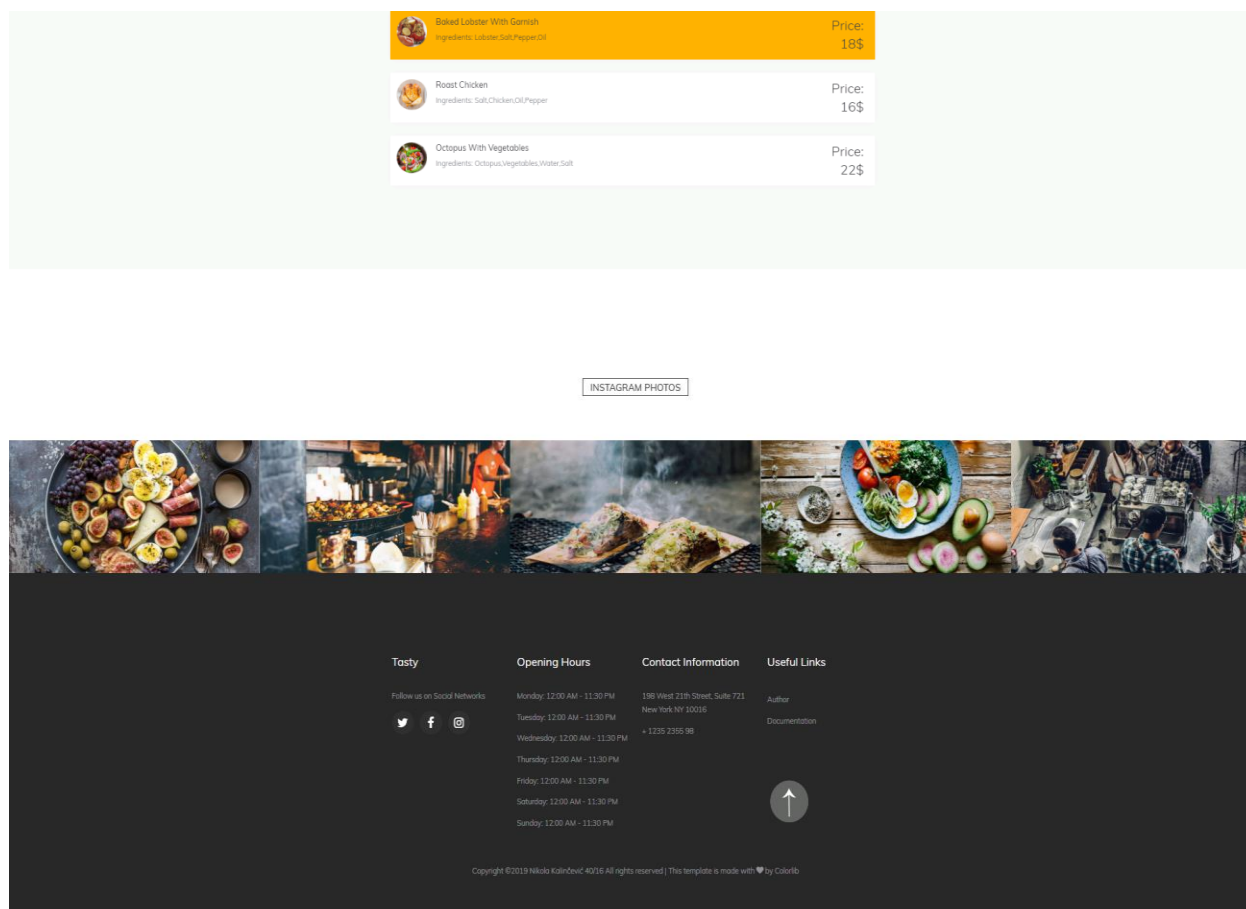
Baked Lobster With Garnish
Ingredients: Lobster,Salt,Pepper,Oil
Price:
18$

Roast Chicken
Ingredients: Salt,Chicken,Oil,Pepper
Price:
16$

Octopus With Vegetables
Ingredients: Octopus,Vegetables,Water,Salt
Price:
22$

INSTAGRAM PHOTOS

Tasty
Follow us on Social Networks

Opening Hours
Monday: 12:00 AM - 11:30 PM
Tuesday: 12:00 AM - 11:30 PM
Wednesday: 12:00 AM - 11:30 PM
Thursday: 12:00 AM - 11:30 PM
Friday: 12:00 AM - 11:30 PM
Saturday: 12:00 AM - 11:30 PM
Sunday: 12:00 AM - 11:30 PM

Contact Information
198 West 21th Street, Suite 721 New York NY 10016
+ 1235 2355 98

Useful Links
Author
Documentation

Copyright ©2019 Nikola Kalinčević 40/16 All rights reserved | This template is made with ♥ by Colorlib